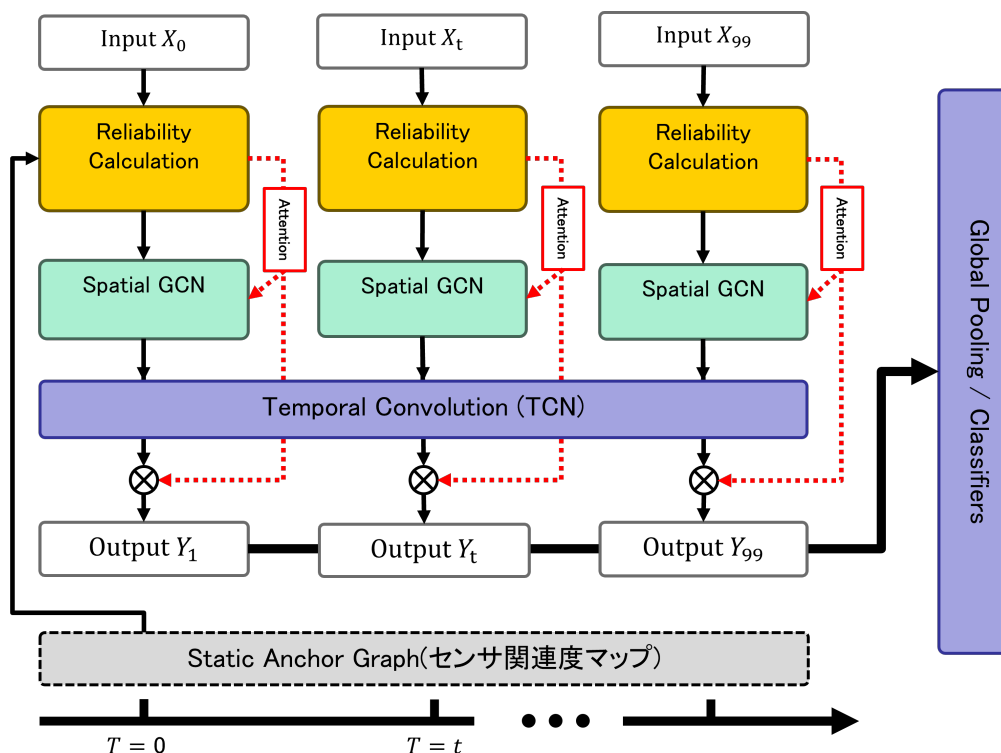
Input $X_0$

Input $X_t$

Input $X_{99}$

Reliability Calculation

Reliability Calculation

Reliability Calculation

Attention

Attention

Attention

Spatial GCN

Spatial GCN

Spatial GCN

Temporal Convolution (TCN)

$\otimes$

$\otimes$

$\otimes$

Output $Y_1$

Output $Y_t$

Output $Y_{99}$

Global Pooling / Classifiers

Static Anchor Graph(センサ関連度マップ)

$T = 0$

$T = t$